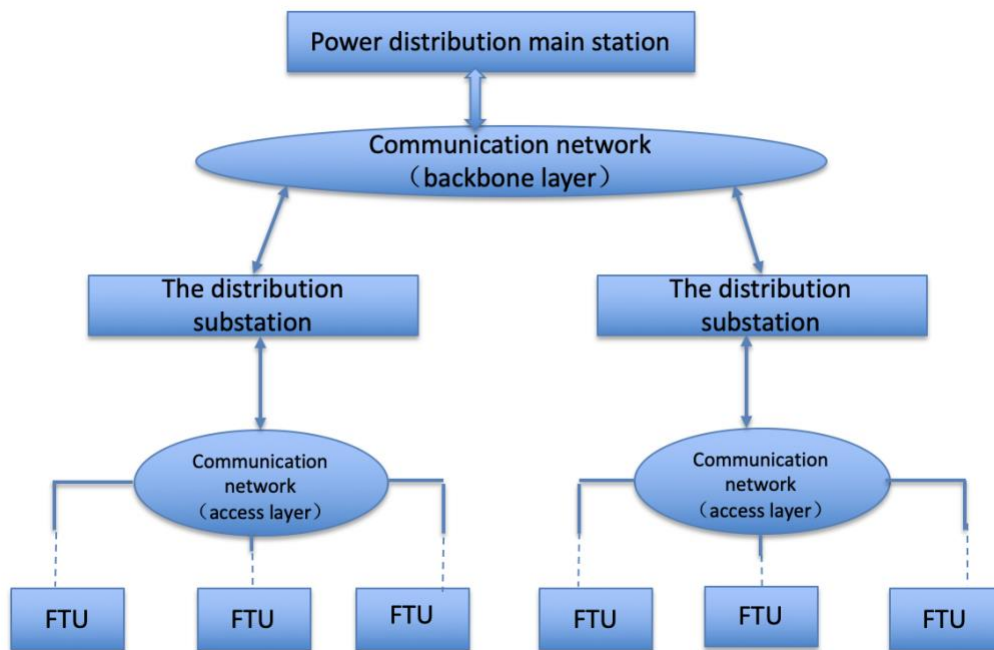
Power distribution main station

Communication network
（backbone layer）

The distribution substation

The distribution substation

Communication network
（access layer）

Communication network
（access layer）

FTU

FTU

FTU

FTU

FTU

FTU